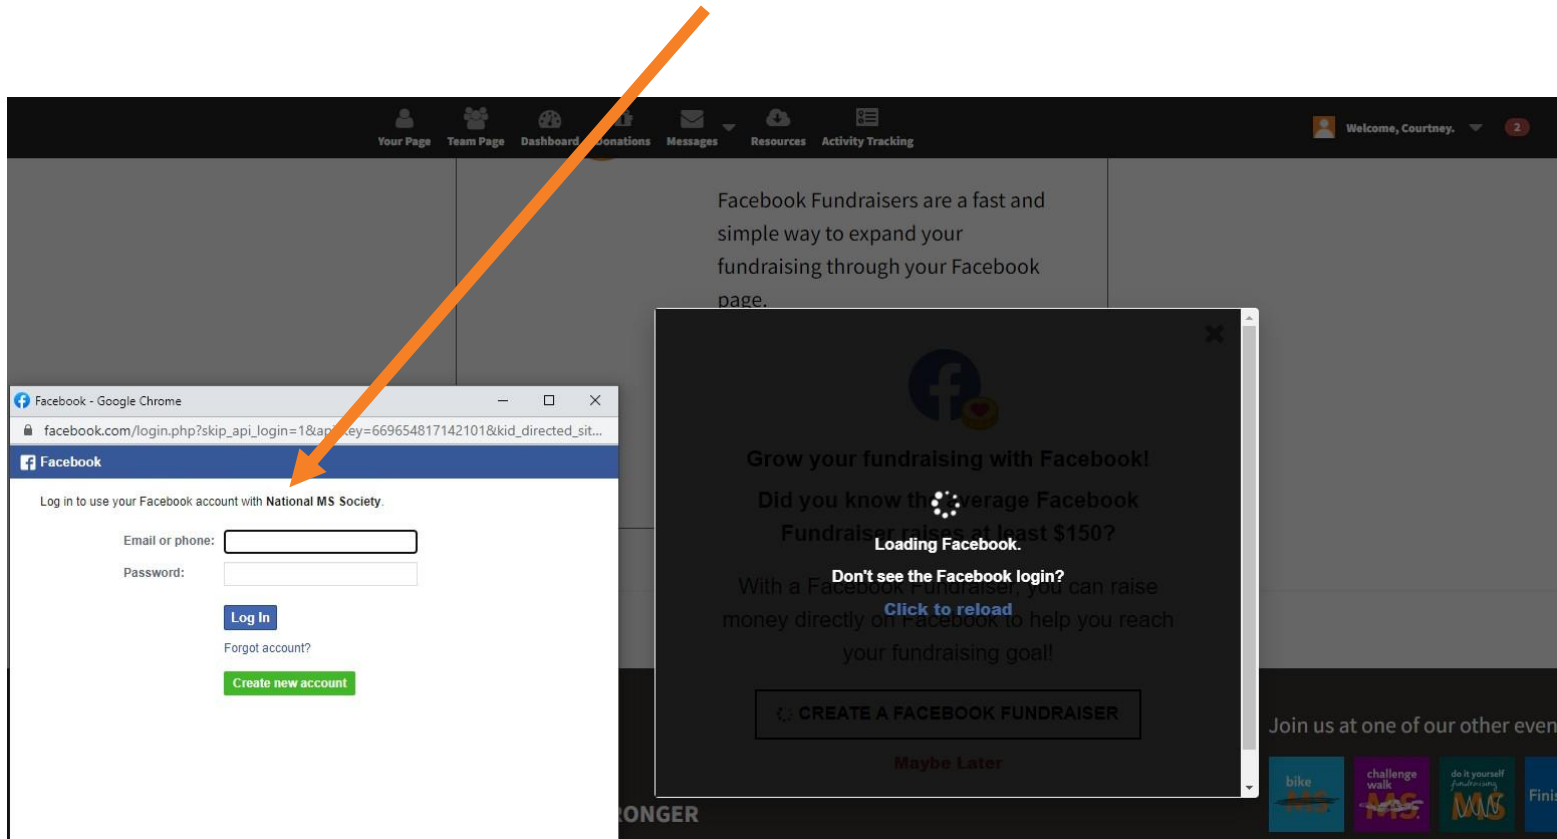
Your Page Team Page Dashboard Donations Messages Resources Activity Tracking

Welcome, Courtney. 2

Facebook Fundraisers are a fast and simple way to expand your fundraising through your Facebook page.

Facebook - Google Chrome

facebook.com/login.php?skip_api_login=1&api_key=669654817142101&kid_directed_sit...

Facebook

Log in to use your Facebook account with National MS Society.

Email or phone:

Password:

Log In

Forgot account?

Create new account

Grow your fundraising with Facebook!

Did you know the average Facebook Fundraiser raises at least $150?

Loading Facebook.

Don't see the Facebook login?

Click to reload

With a Facebook Fundraiser, you can raise money directly on Facebook to help you reach your fundraising goal!

CREATE A FACEBOOK FUNDRAISER

Maybe Later

Join us at one of our other even

bike MS

challenge walk MS

do it yourself fundraising MS

Finis

ONGER